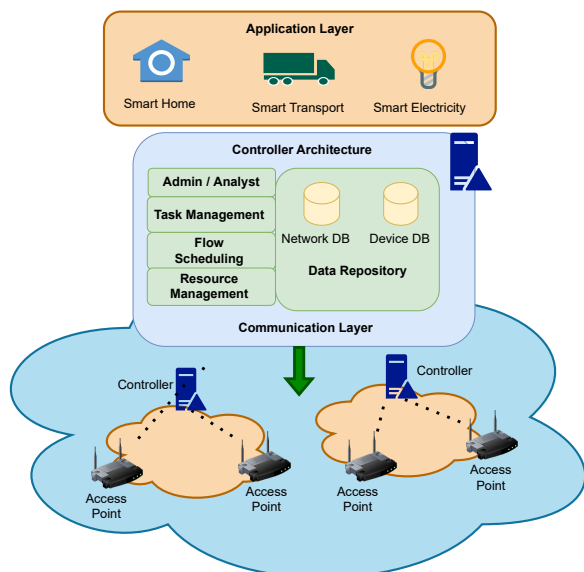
Application Layer

Smart Home

Smart Transport

Smart Electricity

Controller Architecture

Admin / Analyst

Task Management

Flow Scheduling

Resource Management

Network DB

Device DB

Data Repository

Communication Layer

Controller

Controller

Access Point

Access Point

Access Point

Access Point